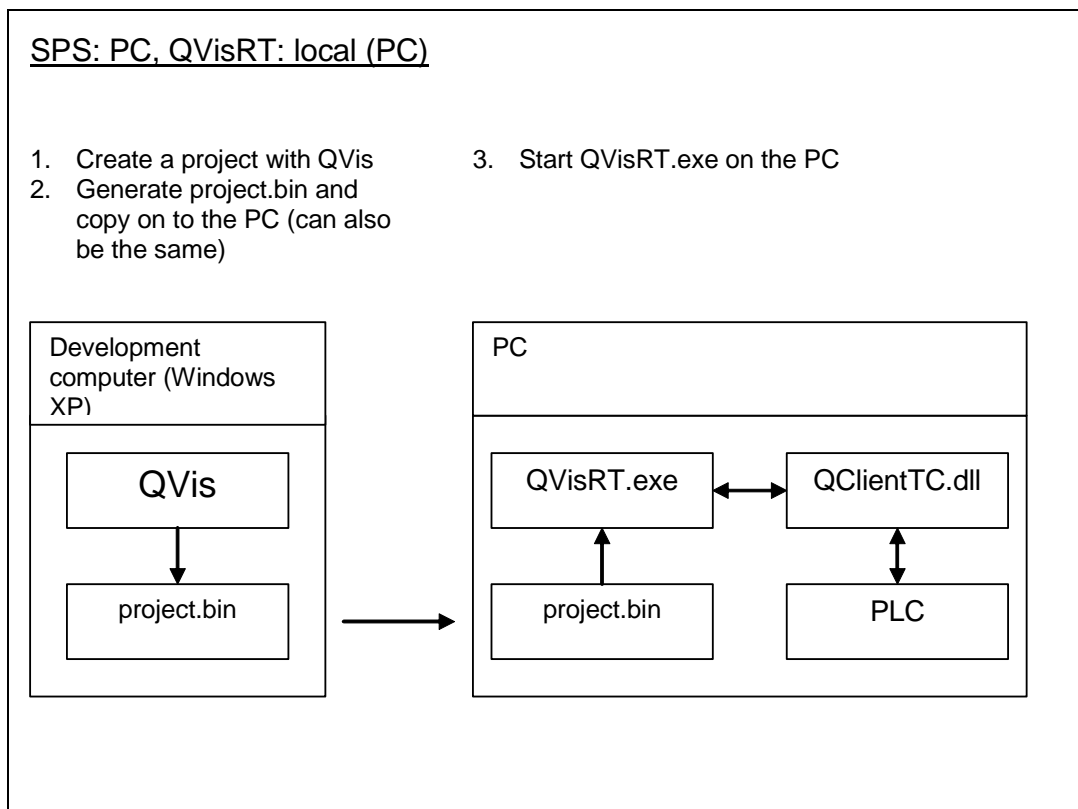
SPS: PC, QVisRT: local (PC)

1. Create a project with QVis
2. Generate project.bin and copy on to the PC (can also be the same)

3. Start QVisRT.exe on the PC

Development computer (Windows XP)

QVis

project.bin

PC

QVisRT.exe

QClientTC.dll

project.bin

PLC